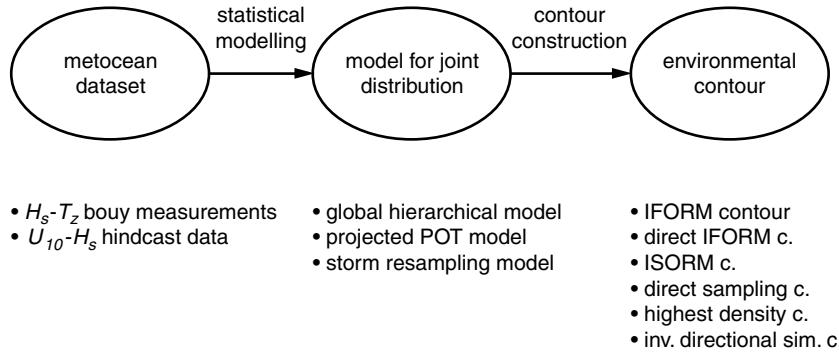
metocean dataset

statistical modelling

model for joint distribution

contour construction

environmental contour

• $H_s$-$T_z$ bouy measurements
• $U_{10}$-$H_s$ hindcast data

• global hierarchical model
• projected POT model
• storm resampling model

• IFORM contour
• direct IFORM c.
• ISORM c.
• direct sampling c.
• highest density c.
• inv. directional sim. c